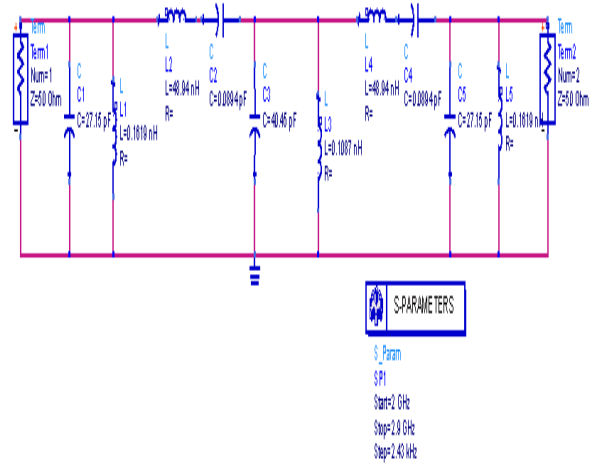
Term
Term1
Num=1
Z=50 Ohm

C
C1
C=27.15 pF

L
L1
L=0.1619 nH
R=

L
L2
L=48.94 nH
R=

C
C2
C=0.0894 pF

C
C3
C=48.46 pF

L
L3
L=0.1087 nH
R=

L
L4
L=48.94 nH
R=

C
C4
C=0.0894 pF

C
C5
C=27.15 pF

L
L5
L=0.1619 nH
R=

Term
Term2
Num=2
Z=50 Ohm

S-PARAMETERS

S_Param
SP1
Start=2 GHz
Stop=2.9 GHz
Step=2.43 kHz